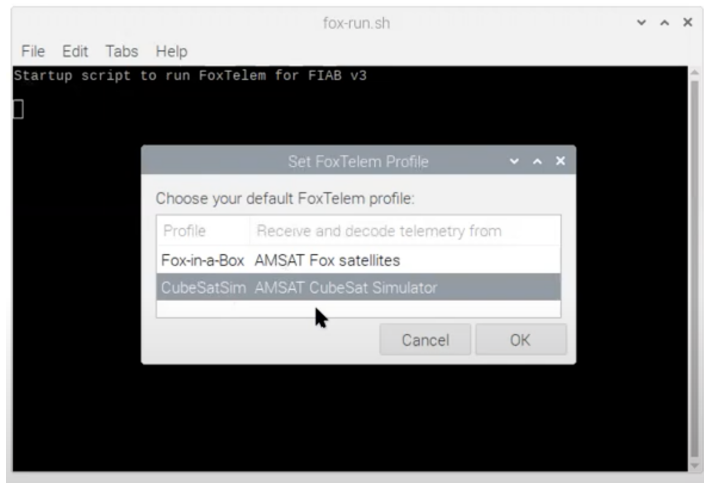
fox-run.sh

File Edit Tabs Help

Startup script to run FoxTelem for FIAB v3

Set FoxTelem Profile

Choose your default FoxTelem profile:

| Profile | Receive and decode telemetry from |
|---|---|
| Fox-in-a-Box | AMSAT Fox satellites |
| CubeSatSim | AMSAT CubeSat Simulator |

Cancel OK